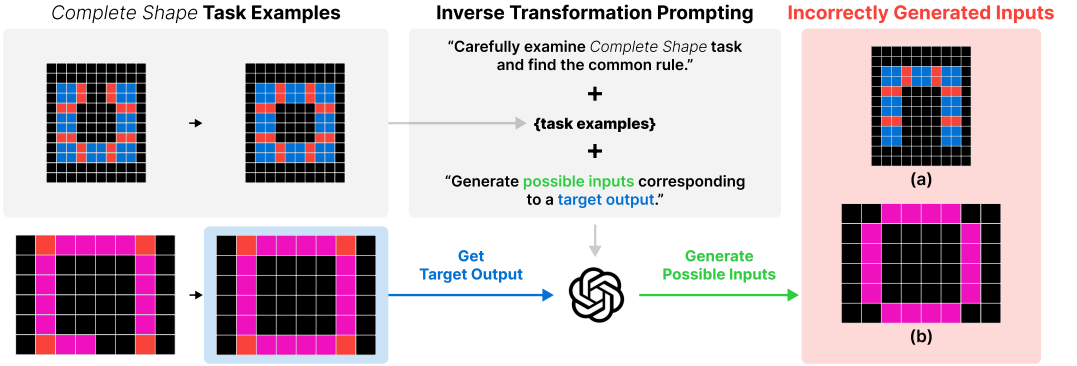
Complete Shape Task Examples

Inverse Transformation Prompting

Incorrectly Generated Inputs

"Carefully examine Complete Shape task and find the common rule."

+

{task examples}

+

"Generate possible inputs corresponding to a target output."

(a)

Get Target Output

Generate Possible Inputs

(b)